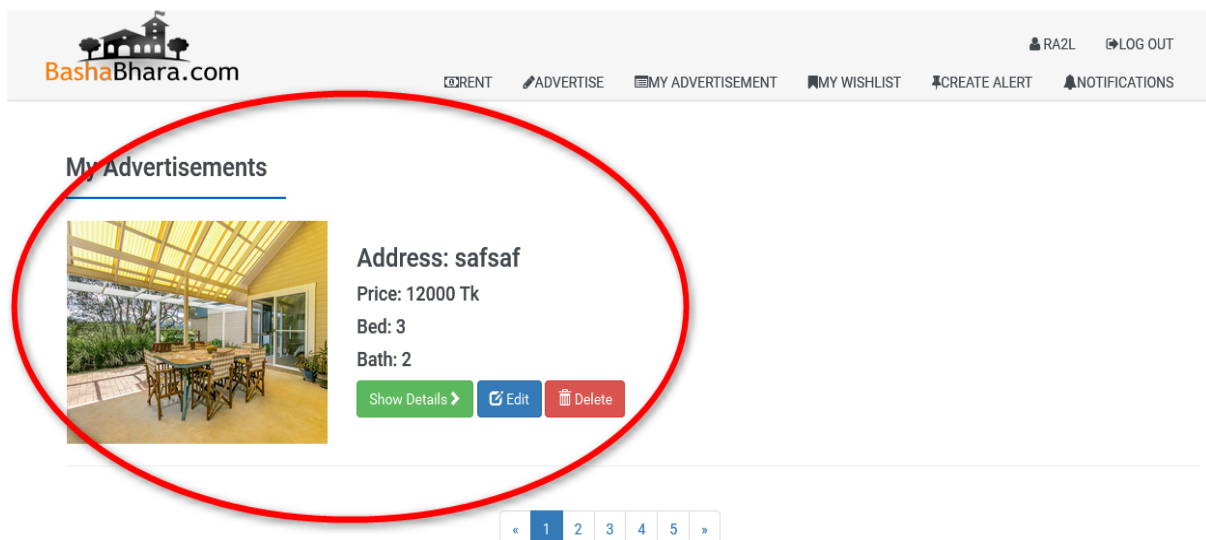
BashaBhara.com

RA2L LOG OUT

RENT ADVERTISE MY ADVERTISEMENT MY WISHLIST CREATE ALERT NOTIFICATIONS

My Advertisements

Address: safsaf

Price: 12000 Tk

Bed: 3

Bath: 2

Show Details Edit Delete

« 1 2 3 4 5 »